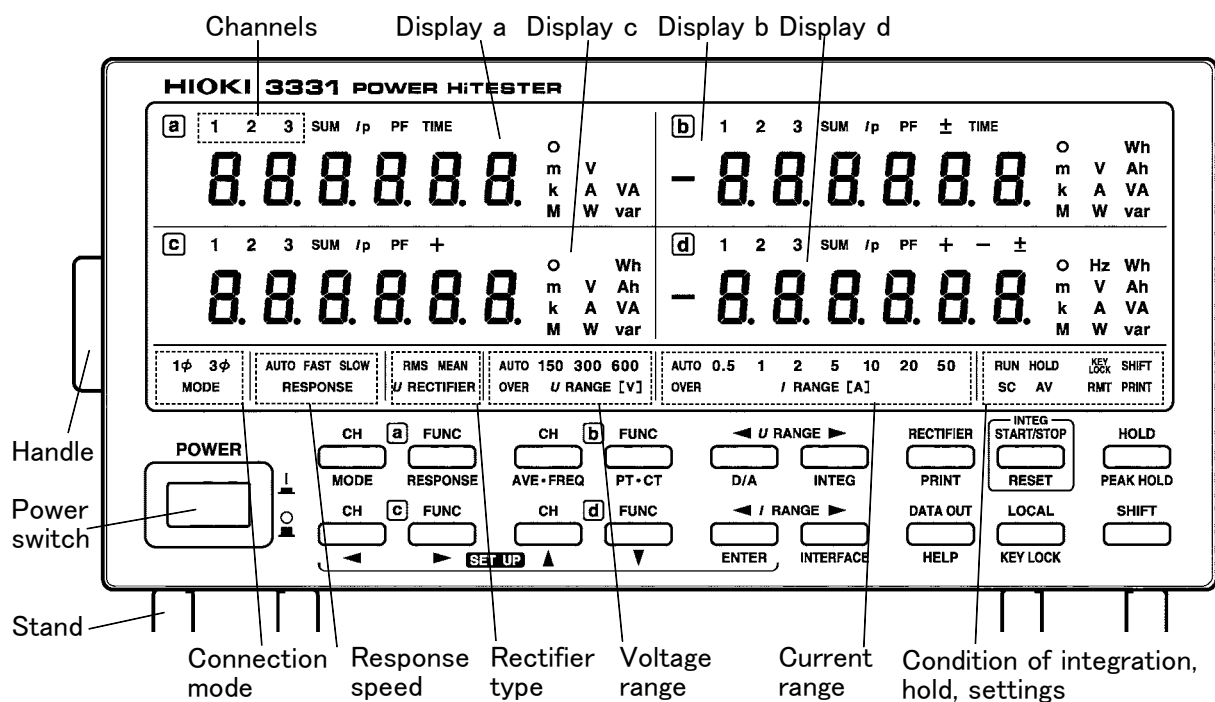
Channels Display a Display c Display b Display d

HIOKI 3331 POWER HiTESTER

a 1 2 3 SUM /p PF TIME
8.8.8.8.8.8.
o m k M V A W VA var

b 1 2 3 SUM /p PF ± TIME
-8.8.8.8.8.8.
o m k M V A W Wh Ah VA var

c 1 2 3 SUM /p PF +
8.8.8.8.8.8.
o m k M V A W Wh Ah VA var

d 1 2 3 SUM /p PF + − ±
-8.8.8.8.8.8.
o m k M Hz V A W Wh Ah VA var

1$\phi$ 3$\phi$ MODE

AUTO FAST SLOW RESPONSE

RMS MEAN U RECTIFIER

AUTO 150 300 600 OVER U RANGE [V]

AUTO 0.5 1 2 5 10 20 50 OVER I RANGE [A]

RUN HOLD KEY LOCK SHIFT SC AV RMT PRINT

Handle

POWER

Power switch

CH a FUNC
MODE RESPONSE

CH b FUNC
AVE・FREQ PT・CT

◄ U RANGE ►
D/A INTEG

RECTIFIER
PRINT

INTEG START/STOP
RESET

HOLD
PEAK HOLD

CH c FUNC
◄ ►

SET UP

CH d FUNC
▲ ▼

◄ I RANGE ►
ENTER INTERFACE

DATA OUT
HELP

LOCAL
KEY LOCK

SHIFT

Stand

Connection mode Response speed Rectifier type Voltage range Current range Condition of integration, hold, settings